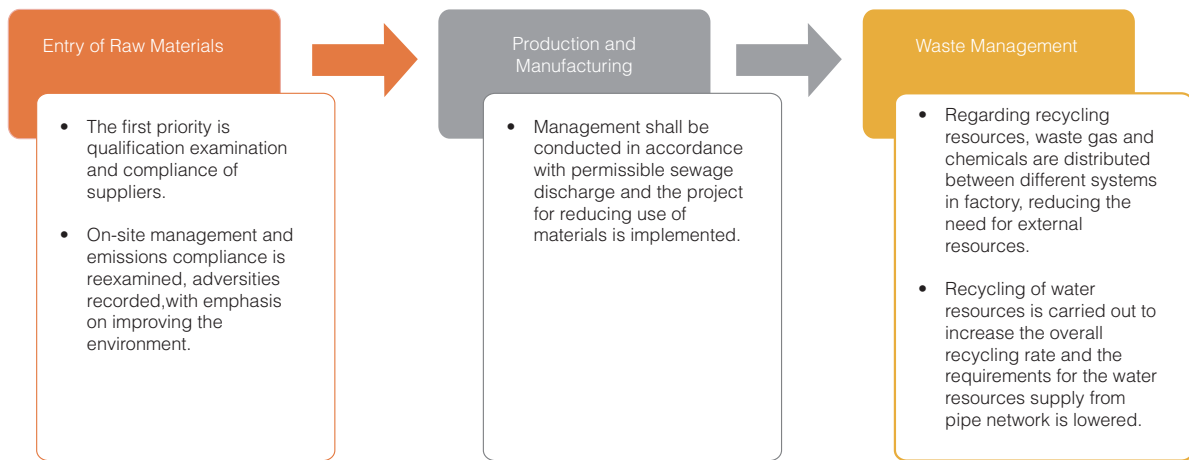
Entry of Raw Materials

- The first priority is qualification examination and compliance of suppliers.

- On-site management and emissions compliance is reexamined, adversities recorded,with emphasis on improving the environment.

Production and Manufacturing

- Management shall be conducted in accordance with permissible sewage discharge and the project for reducing use of materials is implemented.

Waste Management

- Regarding recycling resources, waste gas and chemicals are distributed between different systems in factory, reducing the need for external resources.

- Recycling of water resources is carried out to increase the overall recycling rate and the requirements for the water resources supply from pipe network is lowered.